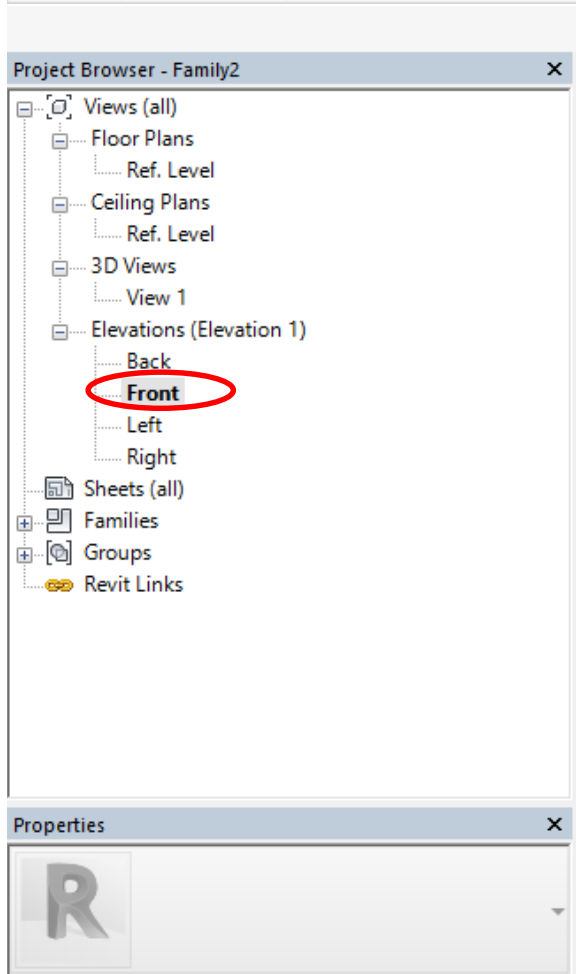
Project Browser - Family2 ×

Views (all)
Floor Plans
Ref. Level
Ceiling Plans
Ref. Level
3D Views
View 1
Elevations (Elevation 1)
Back
**Front**
Left
Right
Sheets (all)
Families
Groups
Revit Links

Properties ×

R